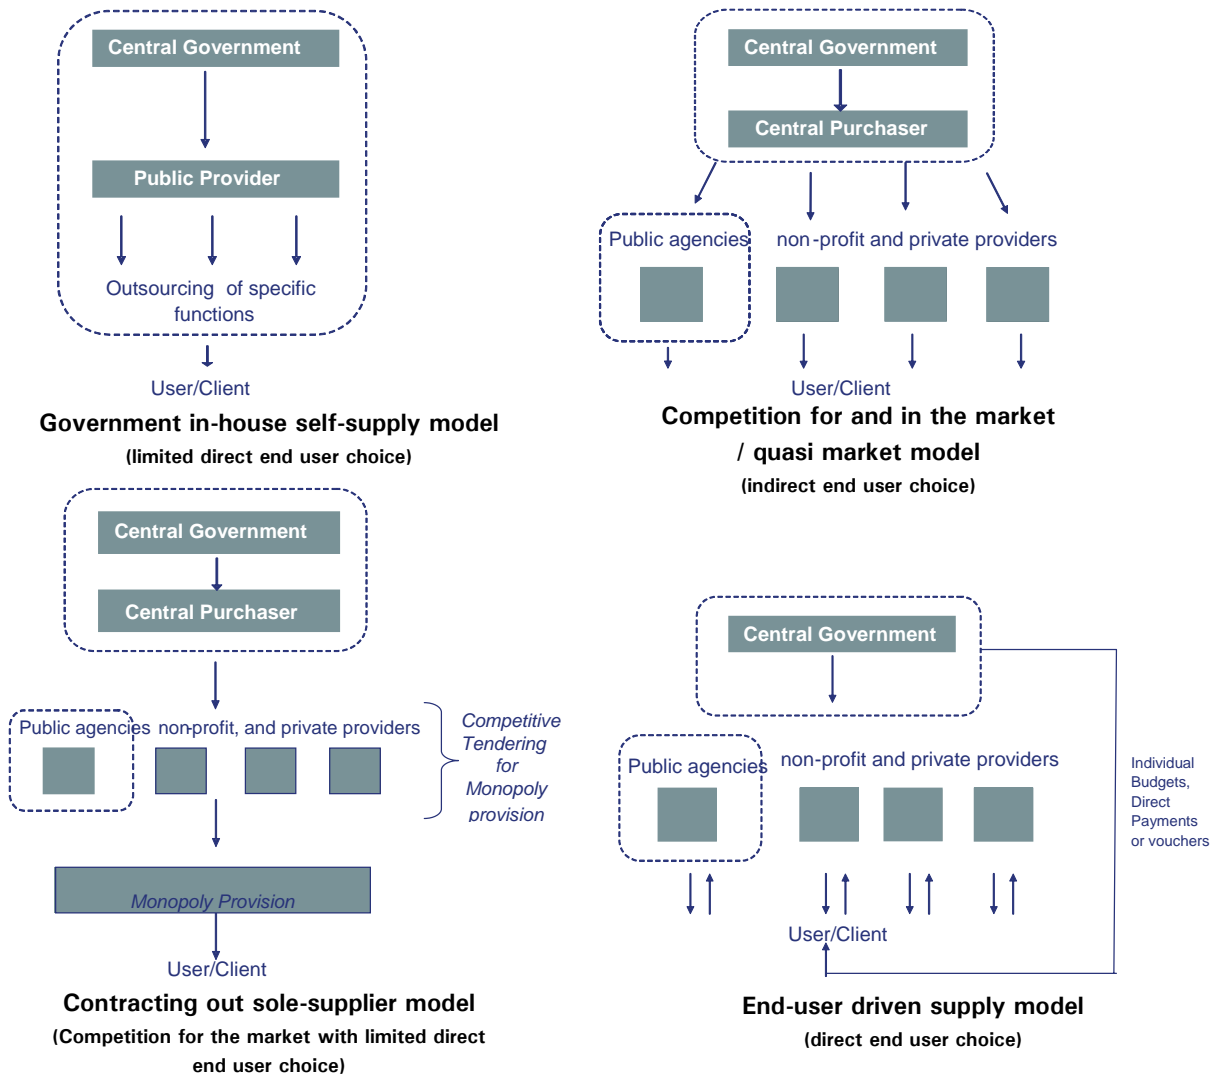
Central Government

Public Provider

Outsourcing of specific functions

User/Client

Government in-house self-supply model

(limited direct end user choice)

Central Government

Central Purchaser

Public agencies

non-profit and private providers

User/Client

Competition for and in the market / quasi market model

(indirect end user choice)

Central Government

Central Purchaser

Public agencies

non-profit, and private providers

Competitive Tendering for Monopoly provision

Monopoly Provision

User/Client

Contracting out sole-supplier model

(Competition for the market with limited direct end user choice)

Central Government

Public agencies

non-profit and private providers

Individual Budgets, Direct Payments or vouchers

User/Client

End-user driven supply model

(direct end user choice)